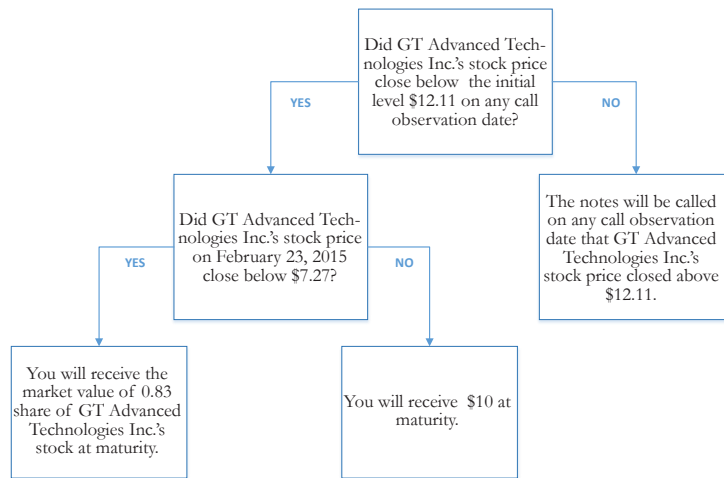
Did GT Advanced Technologies Inc.'s stock price close below the initial level $12.11 on any call observation date?

YES

NO

Did GT Advanced Technologies Inc.'s stock price on February 23, 2015 close below $7.27?

The notes will be called on any call observation date that GT Advanced Technologies Inc.'s stock price closed above $12.11.

YES

NO

You will receive the market value of 0.83 share of GT Advanced Technologies Inc.'s stock at maturity.

You will receive $10 at maturity.